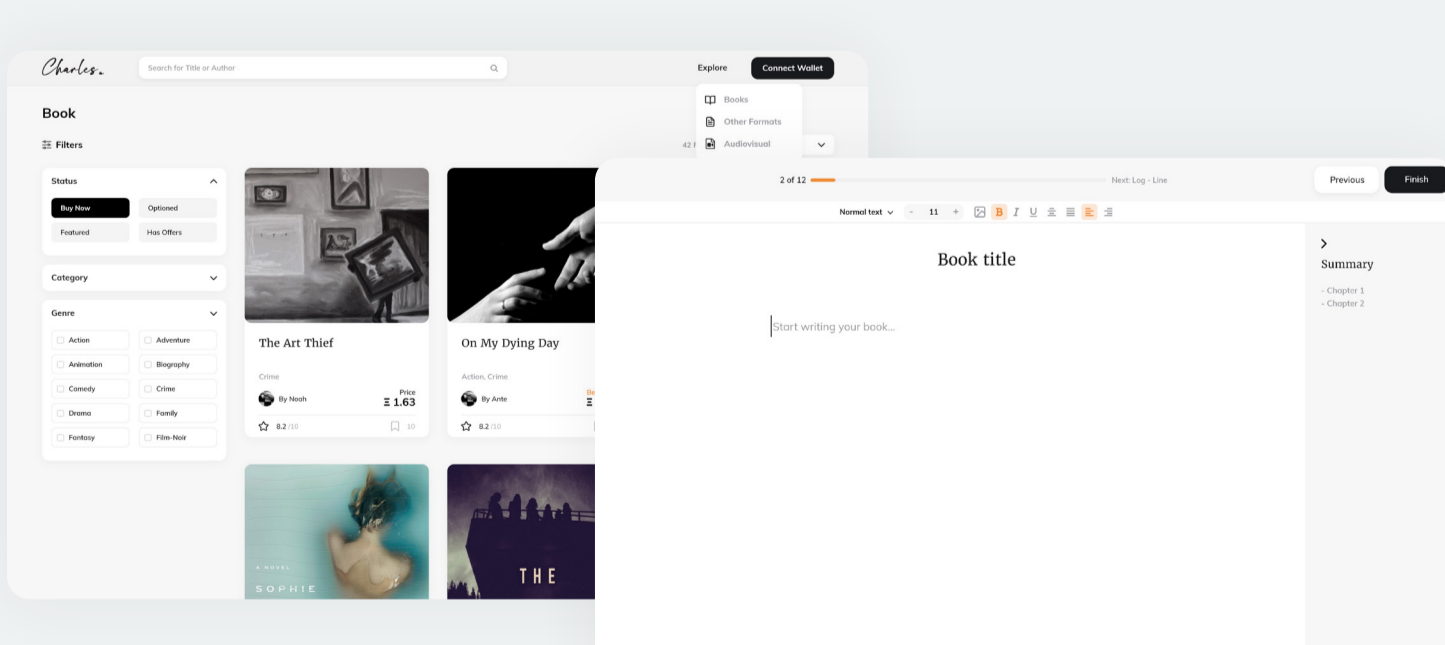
Charles.

Search for Title or Author

Explore

Connect Wallet

Books

Other Formats

Audiovisual

Book

Filters

42 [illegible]

Status

Buy Now

Optioned

Featured

Has Offers

Category

Genre

Action

Adventure

Animation

Biography

Comedy

Crime

Drama

Family

Fantasy

Film-Noir

The Art Thief

Crime

By Noah

Price
Ξ 1.63

8.2 /10

10

On My Dying Day

Action, Crime

By Ante

Ξ

8.2 /10

A NOVEL

SOPHIE

THE

2 of 12

Next: Log - Line

Previous

Finish

Normal text

11

Book title

Start writing your book...

Summary

- Chapter 1
- Chapter 2